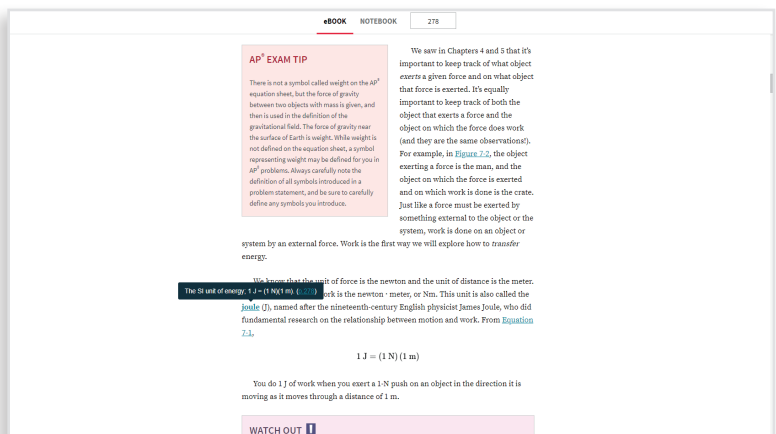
eBOOK NOTEBOOK 278

AP® EXAM TIP

There is not a symbol called weight on the AP® equation sheet, but the force of gravity between two objects with mass is given, and then is used in the definition of the gravitational field. The force of gravity near the surface of Earth is weight. While weight is not defined on the equation sheet, a symbol representing weight may be defined for you in AP® problems. Always carefully note the definition of all symbols introduced in a problem statement, and be sure to carefully define any symbols you introduce.

We saw in Chapters 4 and 5 that it's important to keep track of what object *exerts* a given force and on what object that force is exerted. It's equally important to keep track of both the object that exerts a force and the object on which the force does work (and they are the same observations!). For example, in Figure 7-2, the object exerting a force is the man, and the object on which the force is exerted and on which work is done is the crate. Just like a force must be exerted by something external to the object or the system, work is done on an object or system by an external force. Work is the first way we will explore how to *transfer* energy.

We know that the unit of force is the newton and the unit of distance is the meter. The SI unit of energy: 1 J = (1 N)(1 m). (7-1) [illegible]ork is the newton · meter, or Nm. This unit is also called the joule (J), named after the nineteenth-century English physicist James Joule, who did fundamental research on the relationship between motion and work. From Equation 7-1,

$1 \text{ J} = (1 \text{ N})(1 \text{ m})$

You do 1 J of work when you exert a 1-N push on an object in the direction it is moving as it moves through a distance of 1 m.

WATCH OUT !